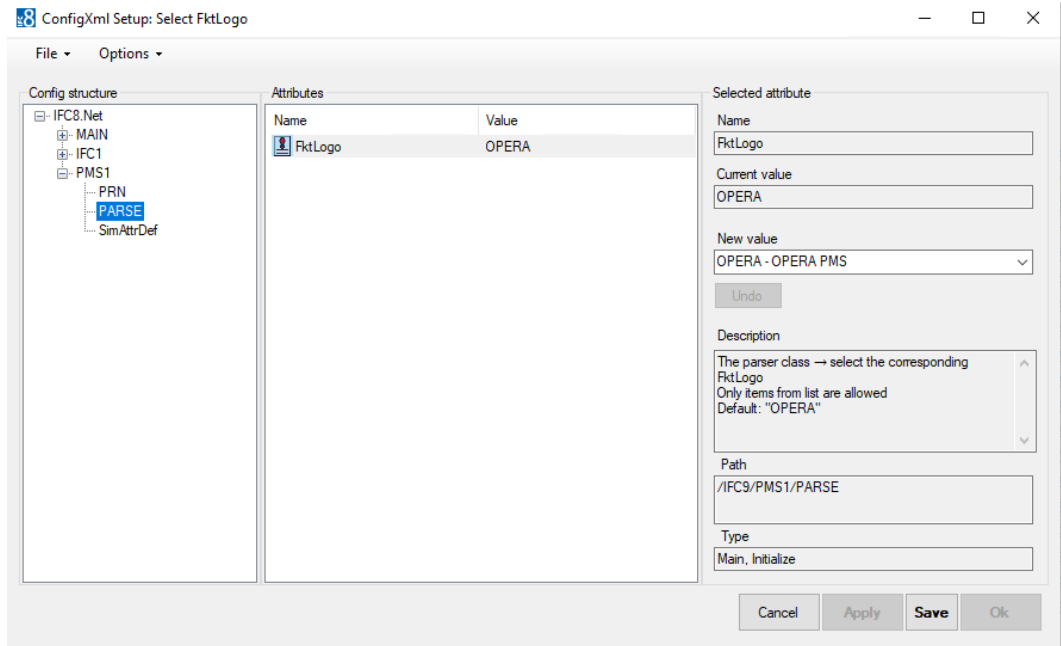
ConfigXml Setup: Select FktLogo

File ▾ Options ▾

Config structure

IFC8.Net
MAIN
IFC1
PMS1
PRN
PARSE
SimAttrDef

Attributes

| Name | Value |
|---|---|
| FktLogo | OPERA |

Selected attribute

Name
FktLogo

Current value
OPERA

New value
OPERA - OPERA PMS

Undo

Description
The parser class → select the corresponding FktLogo
Only items from list are allowed
Default: "OPERA"

Path
/IFC9/PMS1/PARSE

Type
Main, Initialize

Cancel Apply Save Ok